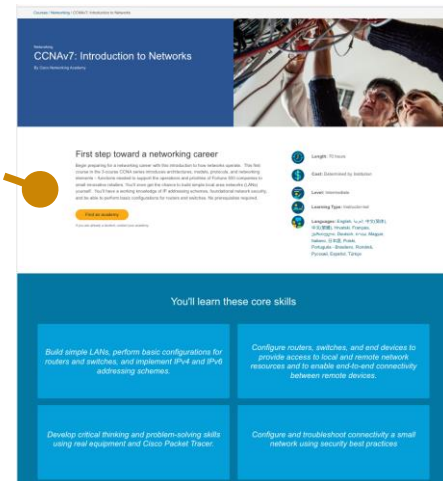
Courses / Networking / CCNAv7: Introduction to Networks

Networking

CCNAv7: Introduction to Networks

By Cisco Networking Academy

First step toward a networking career

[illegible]

Find an academy

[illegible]

Length: 70 hours

Cost: Determined by Institution

Level: Intermediate

Learning Type: Instructor-led

Languages: English, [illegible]

You'll learn these core skills

Build simple LANs, perform basic configurations for routers and switches, and implement IPv4 and IPv6 addressing schemes.

Configure routers, switches, and end devices to provide access to local and remote network resources and to enable end-to-end connectivity between remote devices.

Develop critical thinking and problem-solving skills using real equipment and Cisco Packet Tracer.

Configure and troubleshoot connectivity a small network using security best practices